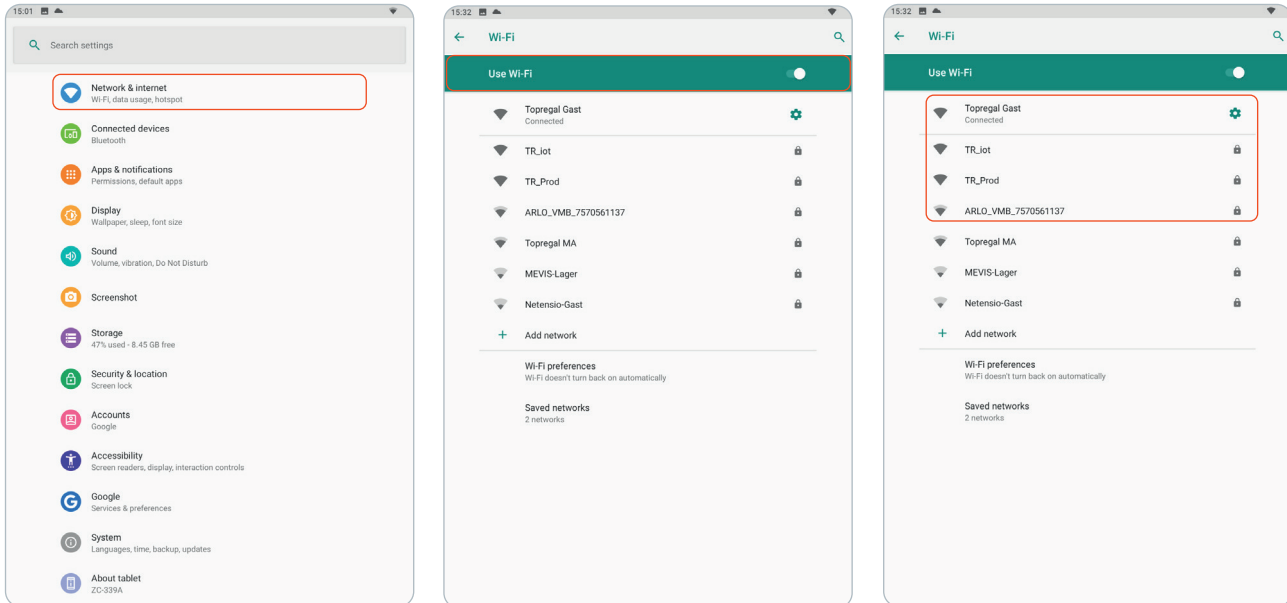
15:01

Search settings

Network & internet
Wi-Fi, data usage, hotspot

Connected devices
Bluetooth

Apps & notifications
Permissions, default apps

Display
Wallpaper, sleep, font size

Sound
Volume, vibration, Do Not Disturb

Screenshot

Storage
47% used - 8.45 GB free

Security & location
Screen lock

Accounts
Google

Accessibility
Screen readers, display, interaction controls

Google
Services & preferences

System
Languages, time, backup, updates

About tablet
ZC-339A

15:32

Wi-Fi

Use Wi-Fi

Topregal Gast
Connected

TR_iot

TR_Prod

ARLO_VMB_7570561137

Topregal MA

MEVIS-Lager

Netensio-Gast

Add network

Wi-Fi preferences
Wi-Fi doesn't turn back on automatically

Saved networks
2 networks

15:32

Wi-Fi

Use Wi-Fi

Topregal Gast
Connected

TR_iot

TR_Prod

ARLO_VMB_7570561137

Topregal MA

MEVIS-Lager

Netensio-Gast

Add network

Wi-Fi preferences
Wi-Fi doesn't turn back on automatically

Saved networks
2 networks